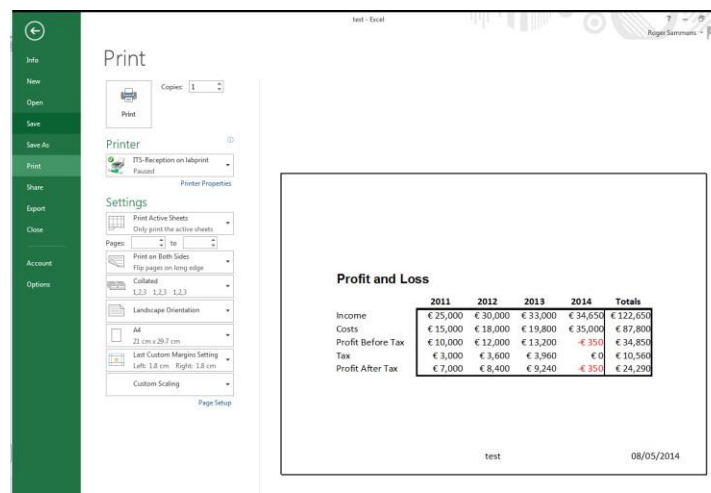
test - Excel

? – 

Roger Sammons

Info
New
Open
Save
Save As
Print
Share
Export
Close
Account
Options

Print

Copies: 1

Print

Printer

ITS-Reception on labprint
Paused

Printer Properties

Settings

Print Active Sheets
Only print the active sheets

Pages: to

Print on Both Sides
Flip pages on long edge

Collated
1,2,3 1,2,3 1,2,3

Landscape Orientation

A4
21 cm x 29.7 cm

Last Custom Margins Setting
Left: 1.8 cm Right: 1.8 cm

Custom Scaling

Page Setup

Profit and Loss

| | 2011 | 2012 | 2013 | 2014 | Totals |
|---|---|---|---|---|---|
| Income | € 25,000 | € 30,000 | € 33,000 | € 34,650 | € 122,650 |
| Costs | € 15,000 | € 18,000 | € 19,800 | € 35,000 | € 87,800 |
| Profit Before Tax | € 10,000 | € 12,000 | € 13,200 | -€ 350 | € 34,850 |
| Tax | € 3,000 | € 3,600 | € 3,960 | € 0 | € 10,560 |
| Profit After Tax | € 7,000 | € 8,400 | € 9,240 | -€ 350 | € 24,290 |

test

08/05/2014